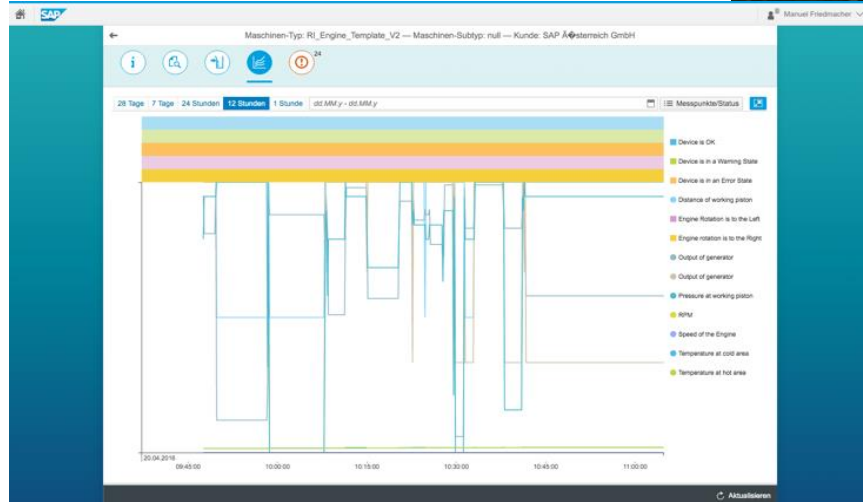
SAP

Manuel Friedmacher

Maschinen-Typ: RI_Engine_Template_V2 — Maschinen-Subtyp: null — Kunde: SAP Ã�sterreich GmbH

24

28 Tage | 7 Tage | 24 Stunden | 12 Stunden | 1 Stunde | dd.MM.y - dd.MM.y

Messpunkte/Status

Device is OK
Device is in a Warning State
Device is in an Error State
Distance of working piston
Engine Rotation is to the Left
Engine rotation is to the Right
Output of generator
Output of generator
Pressure at working piston
RPM
Speed of the Engine
Temperature at cold area
Temperature at hot area

20.04.2018
09:45:00
10:00:00
10:15:00
10:30:00
10:45:00
11:00:00

Aktualisieren